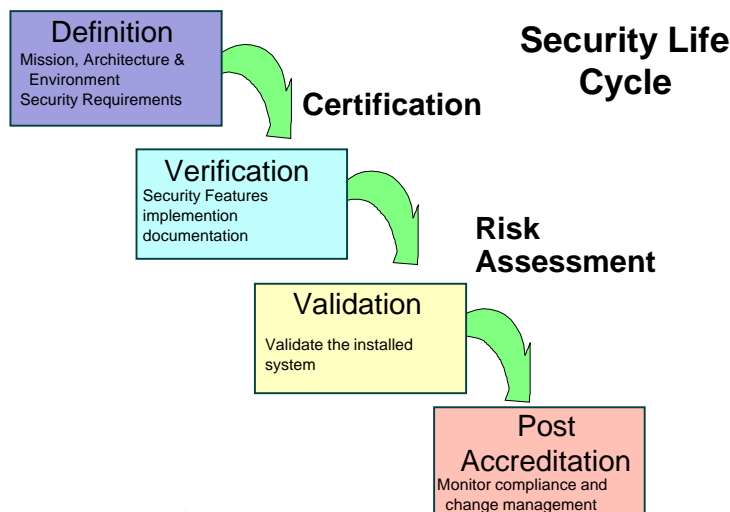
Security Life Cycle

Definition
Mission, Architecture & Environment
Security Requirements

Certification

Verification
Security Features implemention documentation

Risk Assessment

Validation
Validate the installed system

Post Accreditation
Monitor compliance and change management